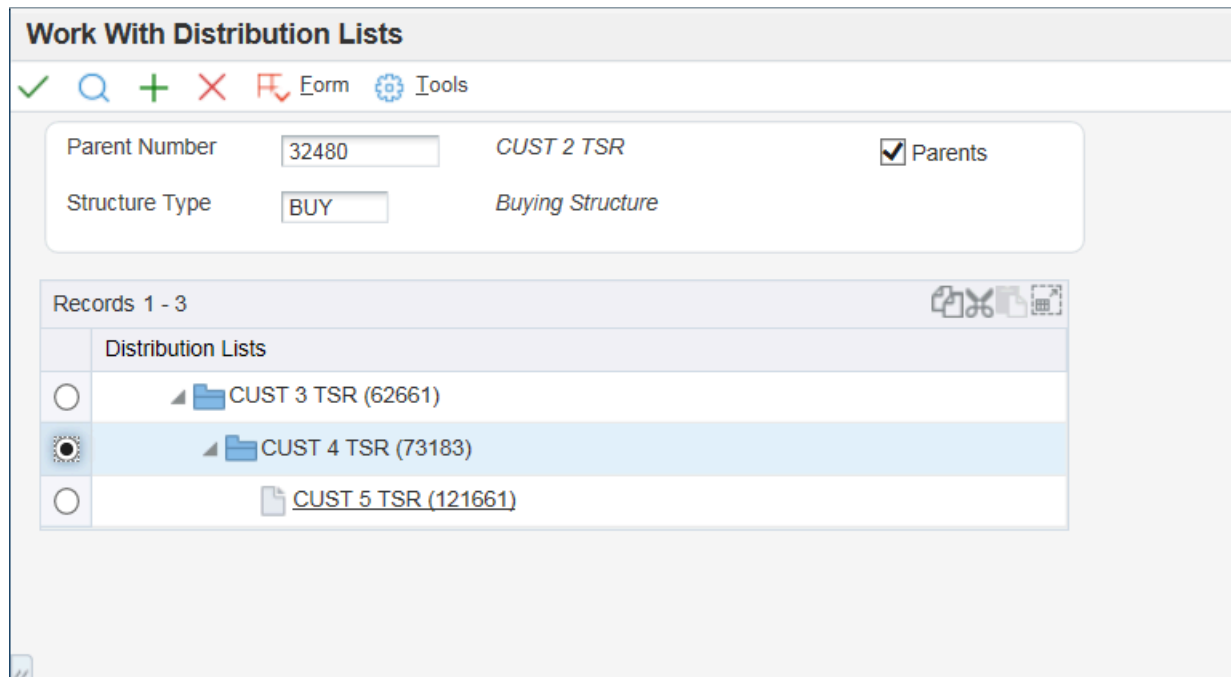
Work With Distribution Lists

Form Tools

Parent Number 32480 CUST 2 TSR Parents

Structure Type BUY Buying Structure

Records 1 - 3

| | Distribution Lists |
|---|---|
| | CUST 3 TSR (62661) |
| | CUST 4 TSR (73183) |
| | CUST 5 TSR (121661) |